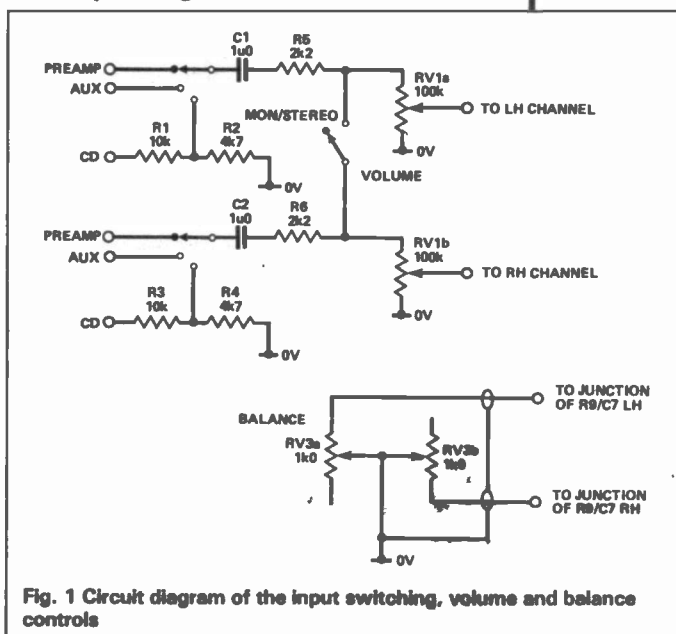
C1
1u0
R5
2k2
PREAMP
AUX
RV1a
100k
TO LH CHANNEL
MON/STEREO
R1
10k
R2
4k7
CD
0V
0V
VOLUME
C2
1u0
R6
2k2
PREAMP
AUX
RV1b
100k
TO RH CHANNEL
R3
10k
R4
4k7
CD
0V
0V
TO JUNCTION OF R9/C7 LH
BALANCE
RV3a
1k0
RV3b
1k0
TO JUNCTION OF R9/C7 RH
0V

Fig. 1 Circuit diagram of the input switching, volume and balance controls